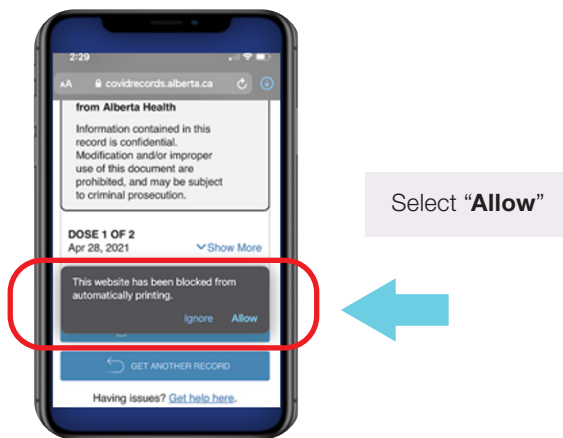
2:29

AA covidrecords.alberta.ca

from Alberta Health

Information contained in this record is confidential. Modification and/or improper use of this document are prohibited, and may be subject to criminal prosecution.

DOSE 1 OF 2
Apr 28, 2021
Show More

This website has been blocked from automatically printing.

Ignore Allow

GET ANOTHER RECORD

Having issues? Get help here.

Select "Allow"